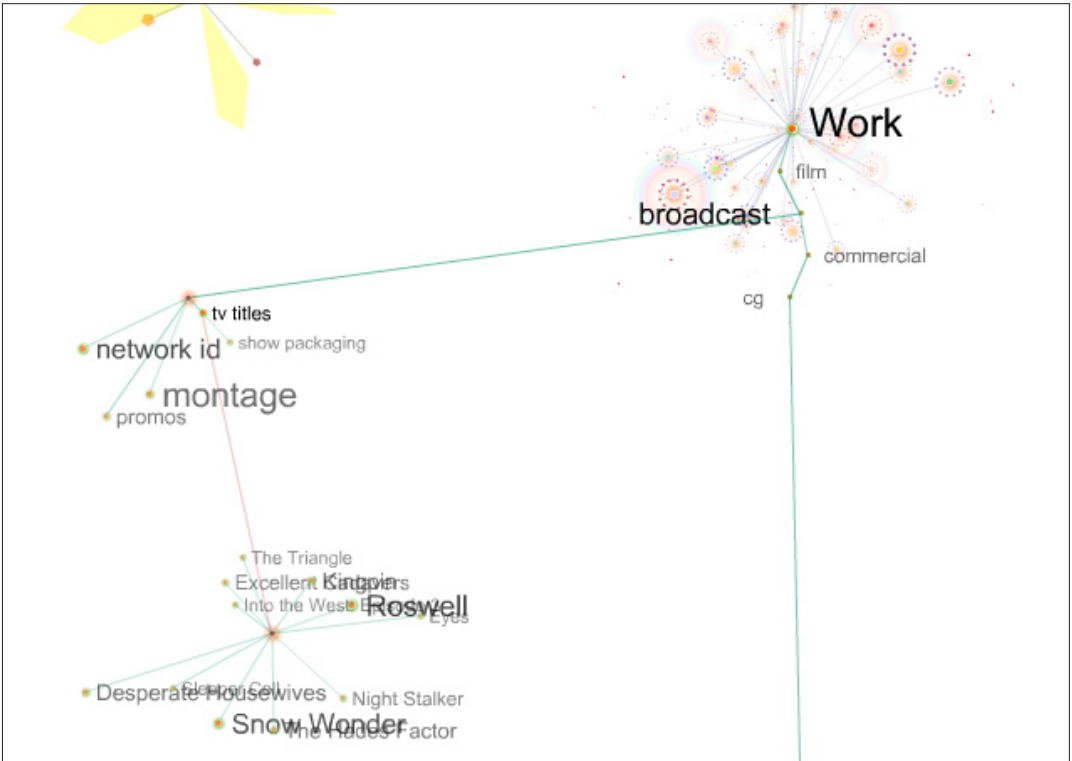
Work
film
broadcast
commercial
cg
tv titles
show packaging
network id
montage
promos
The Triangle
Excellent Cadavers
Kingpin
Into the West
Roswell
Eyes
Desperate Housewives
Sleeper Cell
Night Stalker
Snow Wonder
The Hades Factor